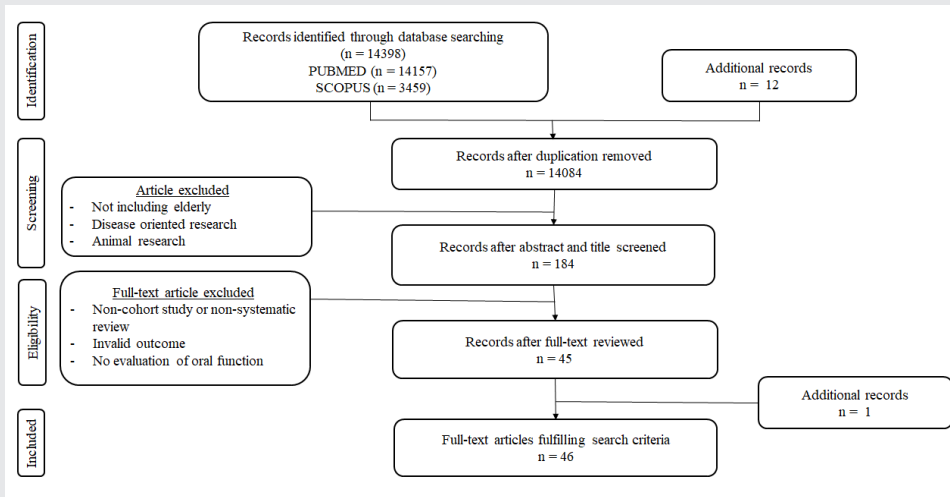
Identification

Records identified through database searching
(n = 14398)
PUBMED (n = 14157)
SCOPUS (n = 3459)

Additional records
n = 12

Screening

Records after duplication removed
n = 14084

Article excluded
- Not including elderly
- Disease oriented research
- Animal research

Records after abstract and title screened
n = 184

Eligibility

Full-text article excluded
- Non-cohort study or non-systematic review
- Invalid outcome
- No evaluation of oral function

Records after full-text reviewed
n = 45

Additional records
n = 1

Included

Full-text articles fulfilling search criteria
n = 46